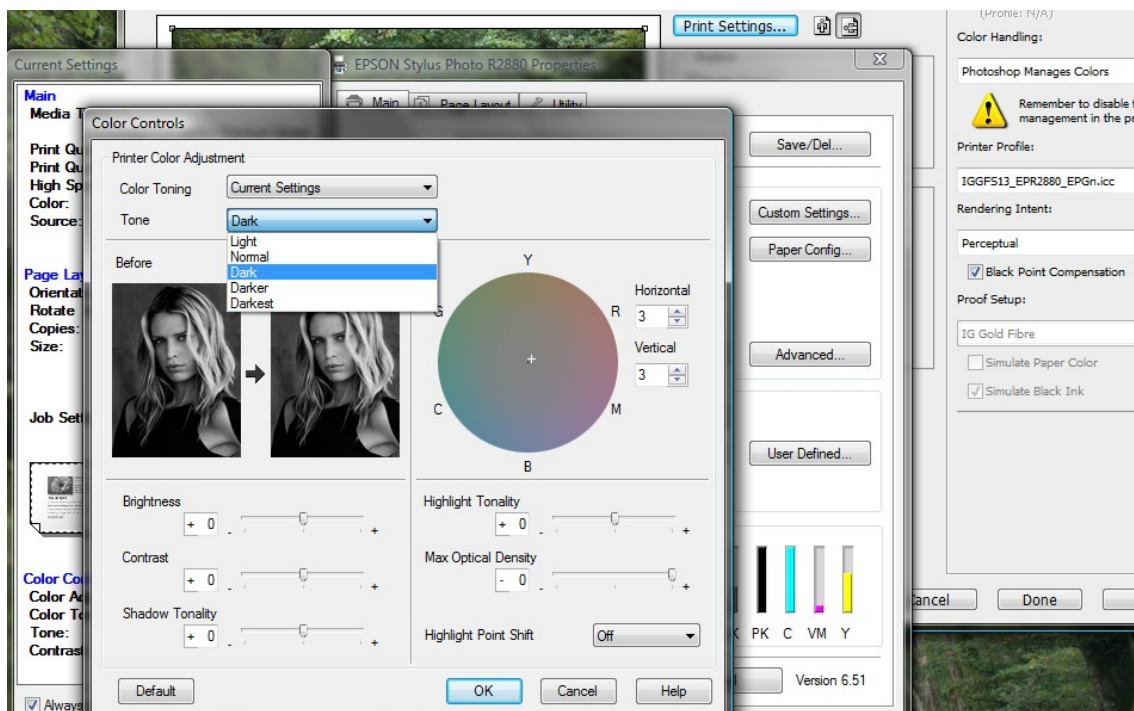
Print Settings...

(Profile: N/A)
Color Handling:
Photoshop Manages Colors
Remember to disable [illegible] management in the p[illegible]
Printer Profile:
IGGFS13_EPR2880_EPGn.icc
Rendering Intent:
Perceptual
Black Point Compensation
Proof Setup:
IG Gold Fibre
Simulate Paper Color
Simulate Black Ink

Current Settings
Main
Media T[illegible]
Print Qu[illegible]
Print Qu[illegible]
High Sp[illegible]
Color:
Source:
Page La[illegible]
Orientat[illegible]
Rotate
Copies:
Size:
Job Set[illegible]
Color Co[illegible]
Color A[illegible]
Color T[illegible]
Tone:
Contras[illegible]
Always

EPSON Stylus Photo R2880 Properties
Main
Page Layout
Utility
Save/Del...
Custom Settings...
Paper Config...
Advanced...
User Defined...
K PK C VM Y
Version 6.51

Color Controls
Printer Color Adjustment
Color Toning
Current Settings
Tone
Dark
Light
Normal
Dark
Darker
Darkest
Before
Y
R
M
B
C
G
Horizontal
3
Vertical
3
Brightness
+ 0
Contrast
+ 0
Shadow Tonality
+ 0
Highlight Tonality
+ 0
Max Optical Density
- 0
Highlight Point Shift
Off
Default
OK
Cancel
Help

ancel
Done